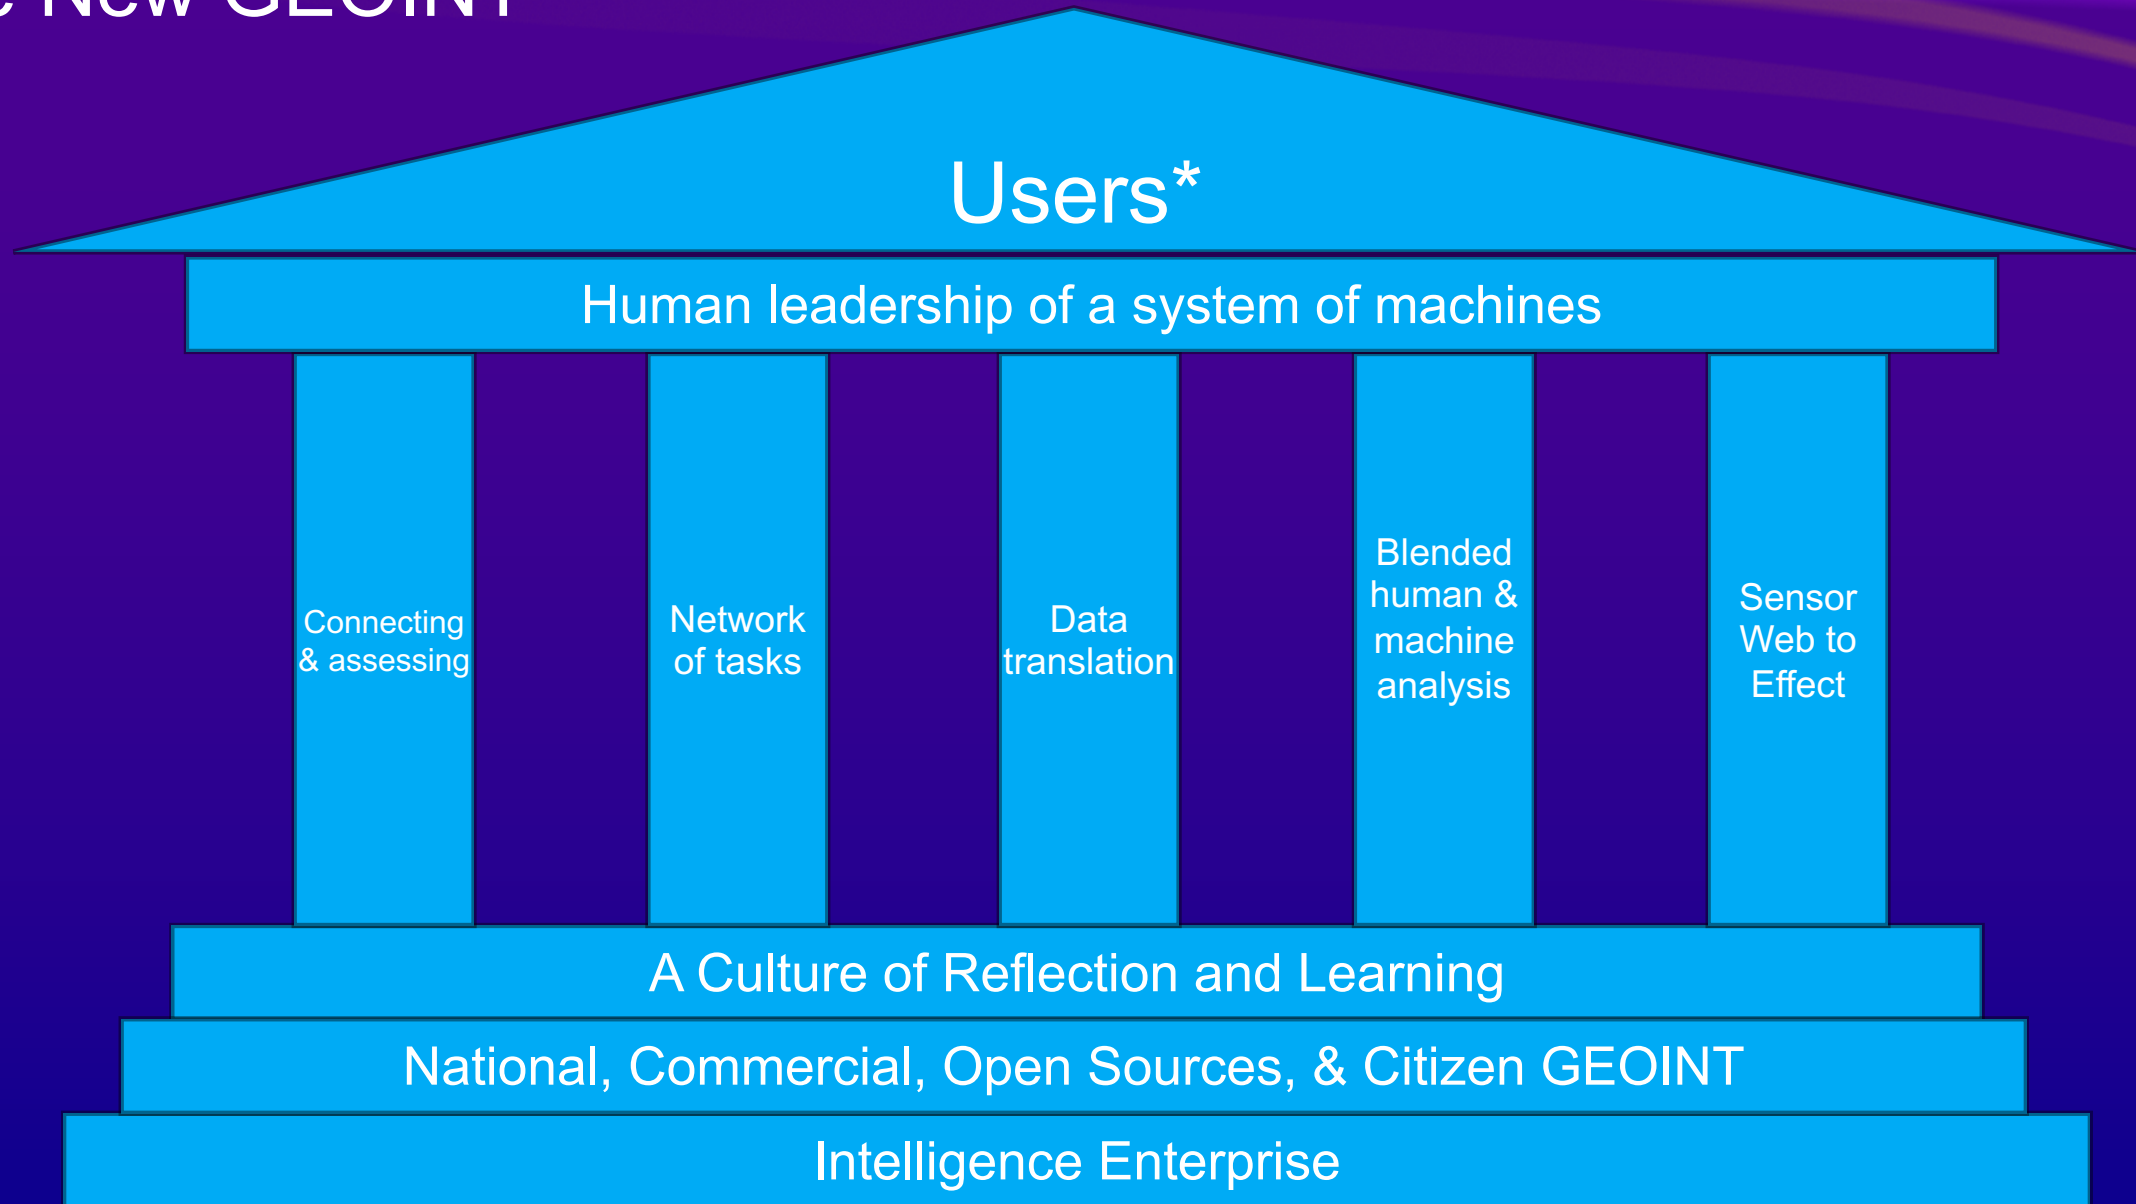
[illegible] New GEOINT

Users*

Human leadership of a system of machines

Connecting & assessing

Network of tasks

Data translation

Blended human & machine analysis

Sensor Web to Effect

A Culture of Reflection and Learning

National, Commercial, Open Sources, & Citizen GEOINT

Intelligence Enterprise